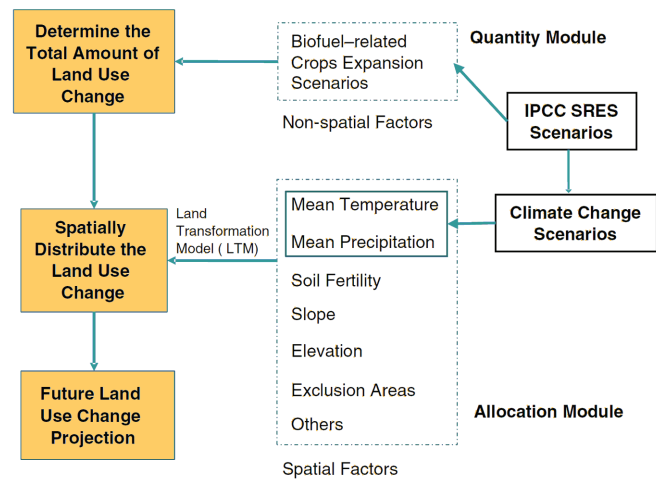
Determine the Total Amount of Land Use Change

Biofuel–related Crops Expansion Scenarios

Quantity Module

Non-spatial Factors

IPCC SRES Scenarios

Spatially Distribute the Land Use Change

Land Transformation Model ( LTM)

Mean Temperature

Mean Precipitation

Climate Change Scenarios

Soil Fertility

Slope

Elevation

Exclusion Areas

Others

Future Land Use Change Projection

Allocation Module

Spatial Factors